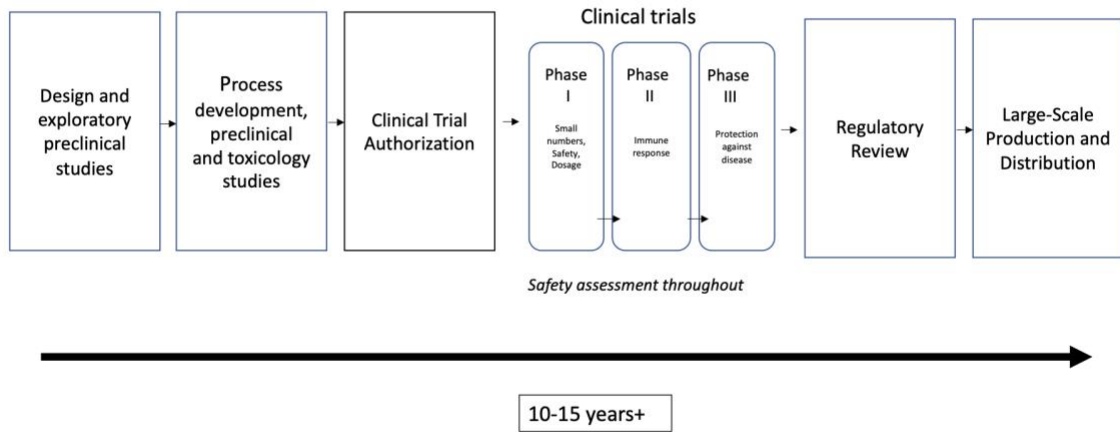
Design and exploratory preclinical studies

Process development, preclinical and toxicology studies

Clinical Trial Authorization

Clinical trials

Phase I

Small numbers, Safety, Dosage

Phase II

Immune response

Phase III

Protection against disease

Safety assessment throughout

Regulatory Review

Large-Scale Production and Distribution

10-15 years+